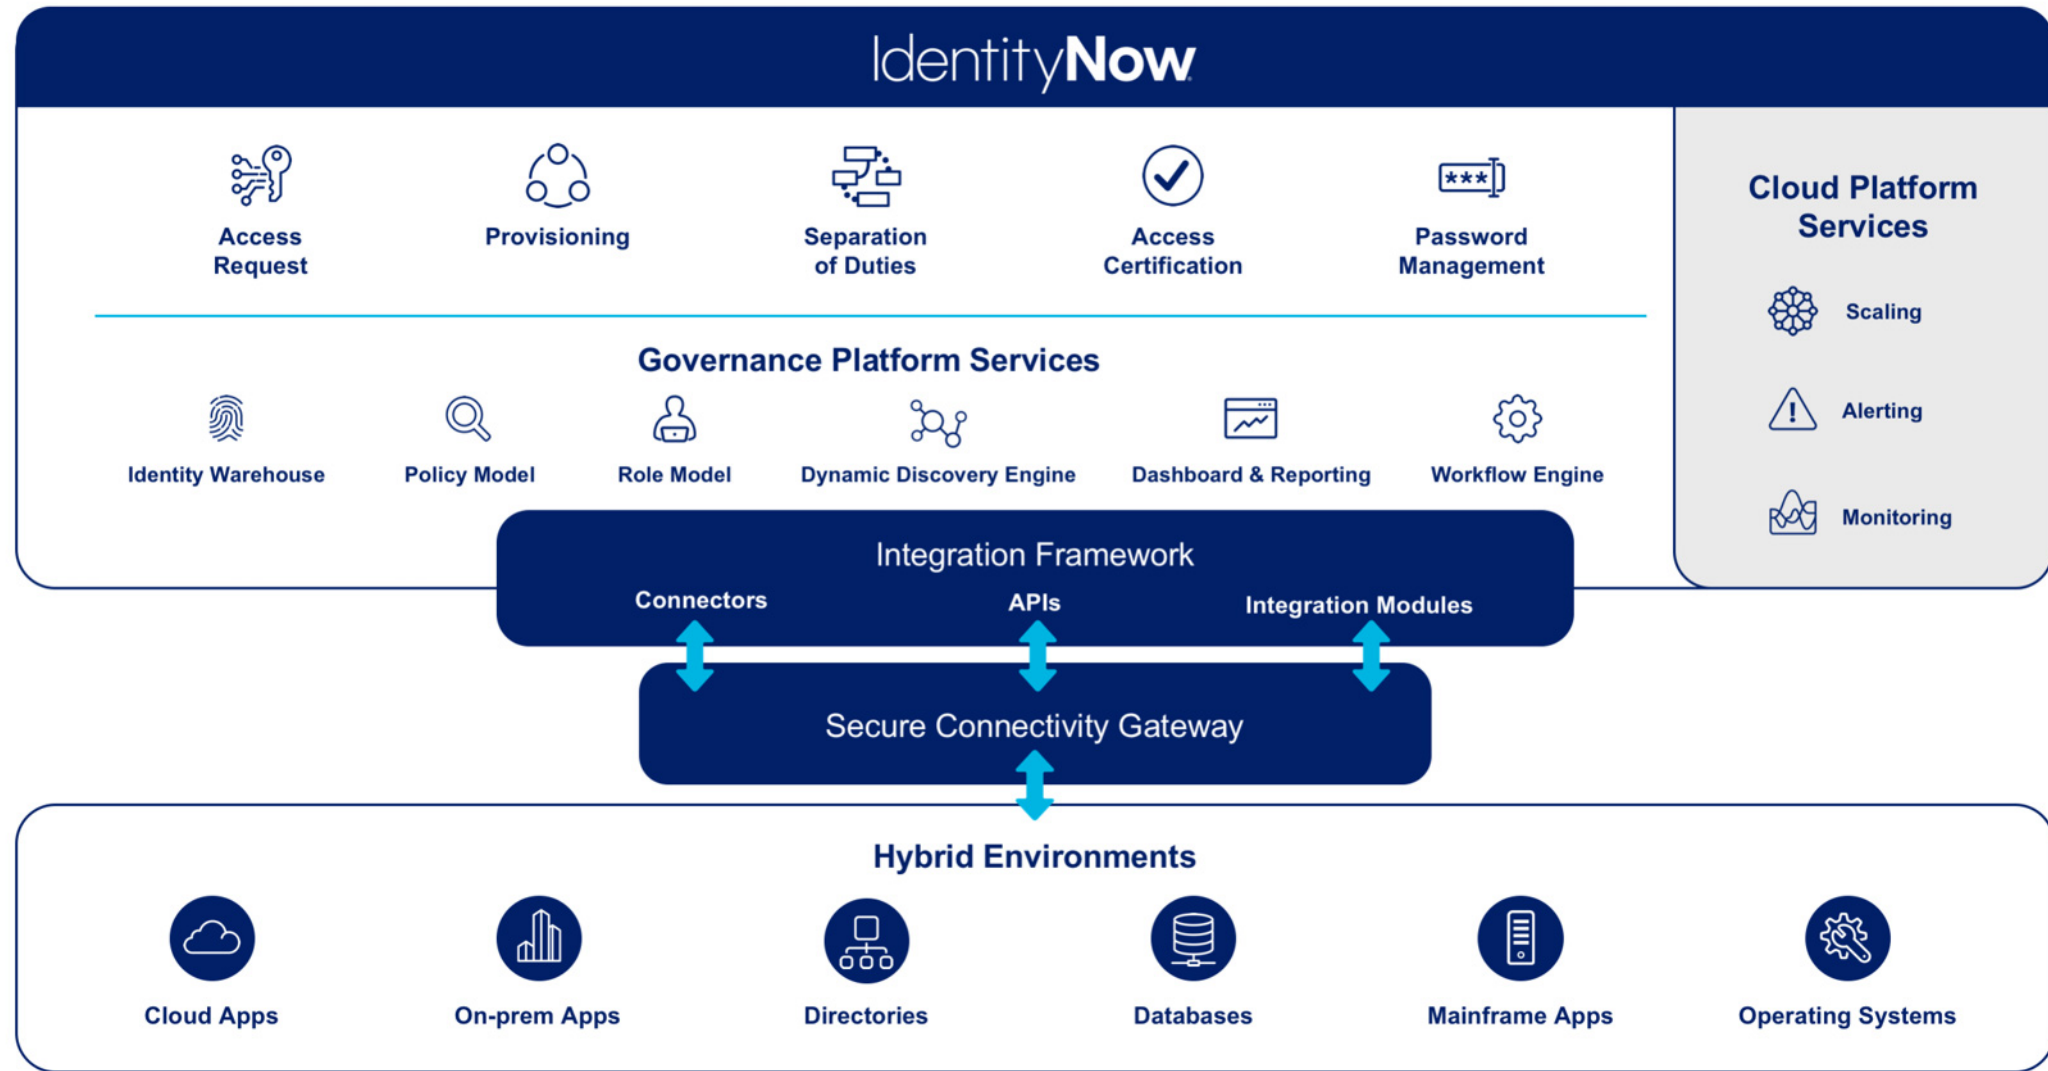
IdentityNow

Access Request

Provisioning

Separation of Duties

Access Certification

Password Management

Governance Platform Services

Identity Warehouse

Policy Model

Role Model

Dynamic Discovery Engine

Dashboard & Reporting

Workflow Engine

Cloud Platform Services

Scaling

Alerting

Monitoring

Integration Framework

Connectors

APIs

Integration Modules

Secure Connectivity Gateway

Hybrid Environments

Cloud Apps

On-prem Apps

Directories

Databases

Mainframe Apps

Operating Systems